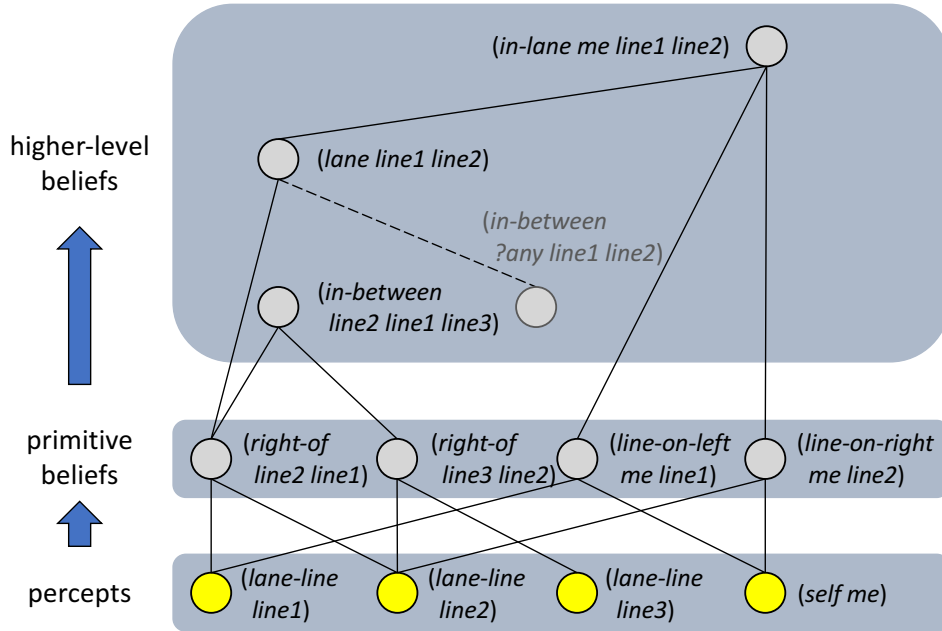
higher-level beliefs

(in-lane me line1 line2)

(lane line1 line2)

(in-between ?any line1 line2)

(in-between line2 line1 line3)

primitive beliefs

(right-of line2 line1)

(right-of line3 line2)

(line-on-left me line1)

(line-on-right me line2)

percepts

(lane-line line1)

(lane-line line2)

(lane-line line3)

(self me)